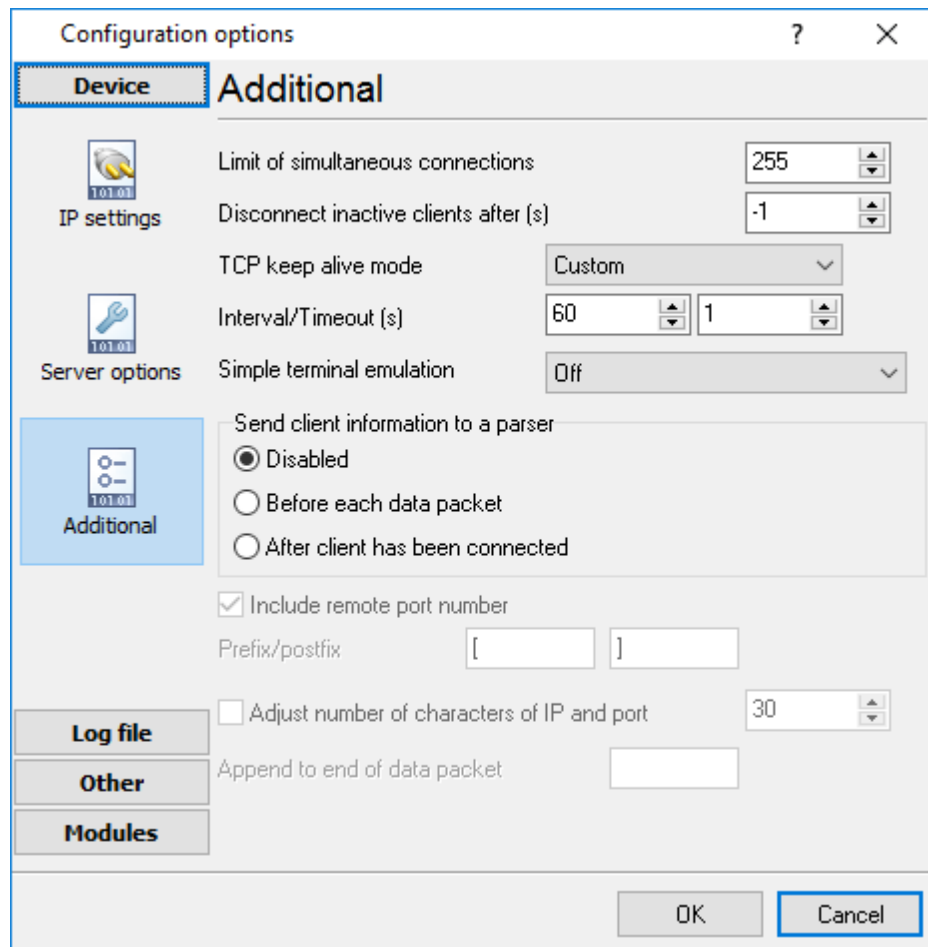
Configuration options

?

X

Device

IP settings

101 01

Server options

101 01

Additional

101 01

Additional

Limit of simultaneous connections 255

Disconnect inactive clients after (s) -1

TCP keep alive mode Custom

Interval/Timeout (s) 60 1

Simple terminal emulation Off

Send client information to a parser

Disabled

Before each data packet

After client has been connected

Include remote port number

Prefix/postfix [ ]

Adjust number of characters of IP and port 30

Append to end of data packet

Log file

Other

Modules

OK

Cancel